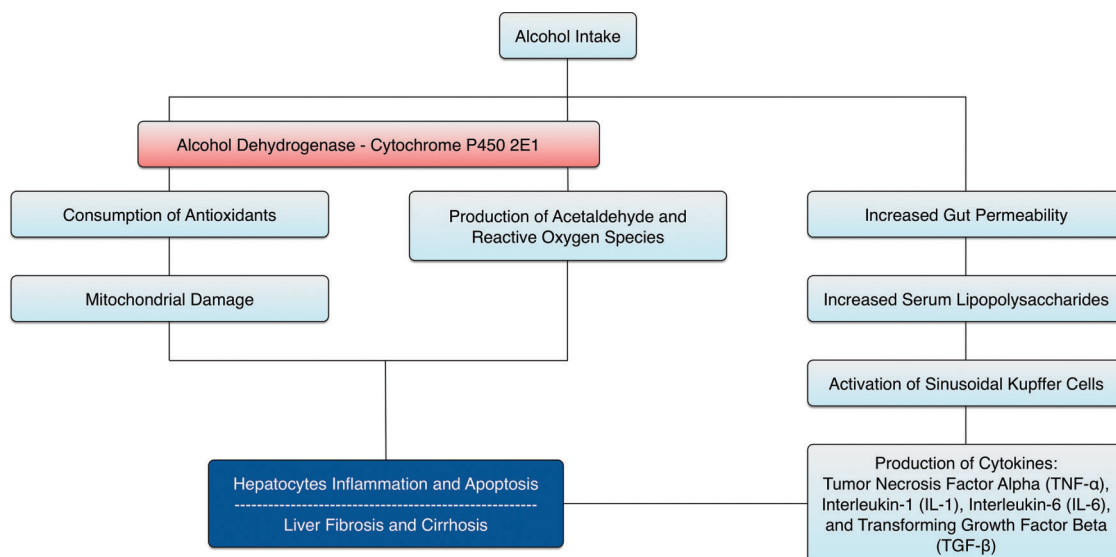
Alcohol Intake

Alcohol Dehydrogenase - Cytochrome P450 2E1

Consumption of Antioxidants

Production of Acetaldehyde and Reactive Oxygen Species

Increased Gut Permeability

Mitochondrial Damage

Increased Serum Lipopolysaccharides

Activation of Sinusoidal Kupffer Cells

Hepatocytes Inflammation and Apoptosis
--------------------------------------------------
Liver Fibrosis and Cirrhosis

Production of Cytokines: Tumor Necrosis Factor Alpha (TNF-α), Interleukin-1 (IL-1), Interleukin-6 (IL-6), and Transforming Growth Factor Beta (TGF-β)